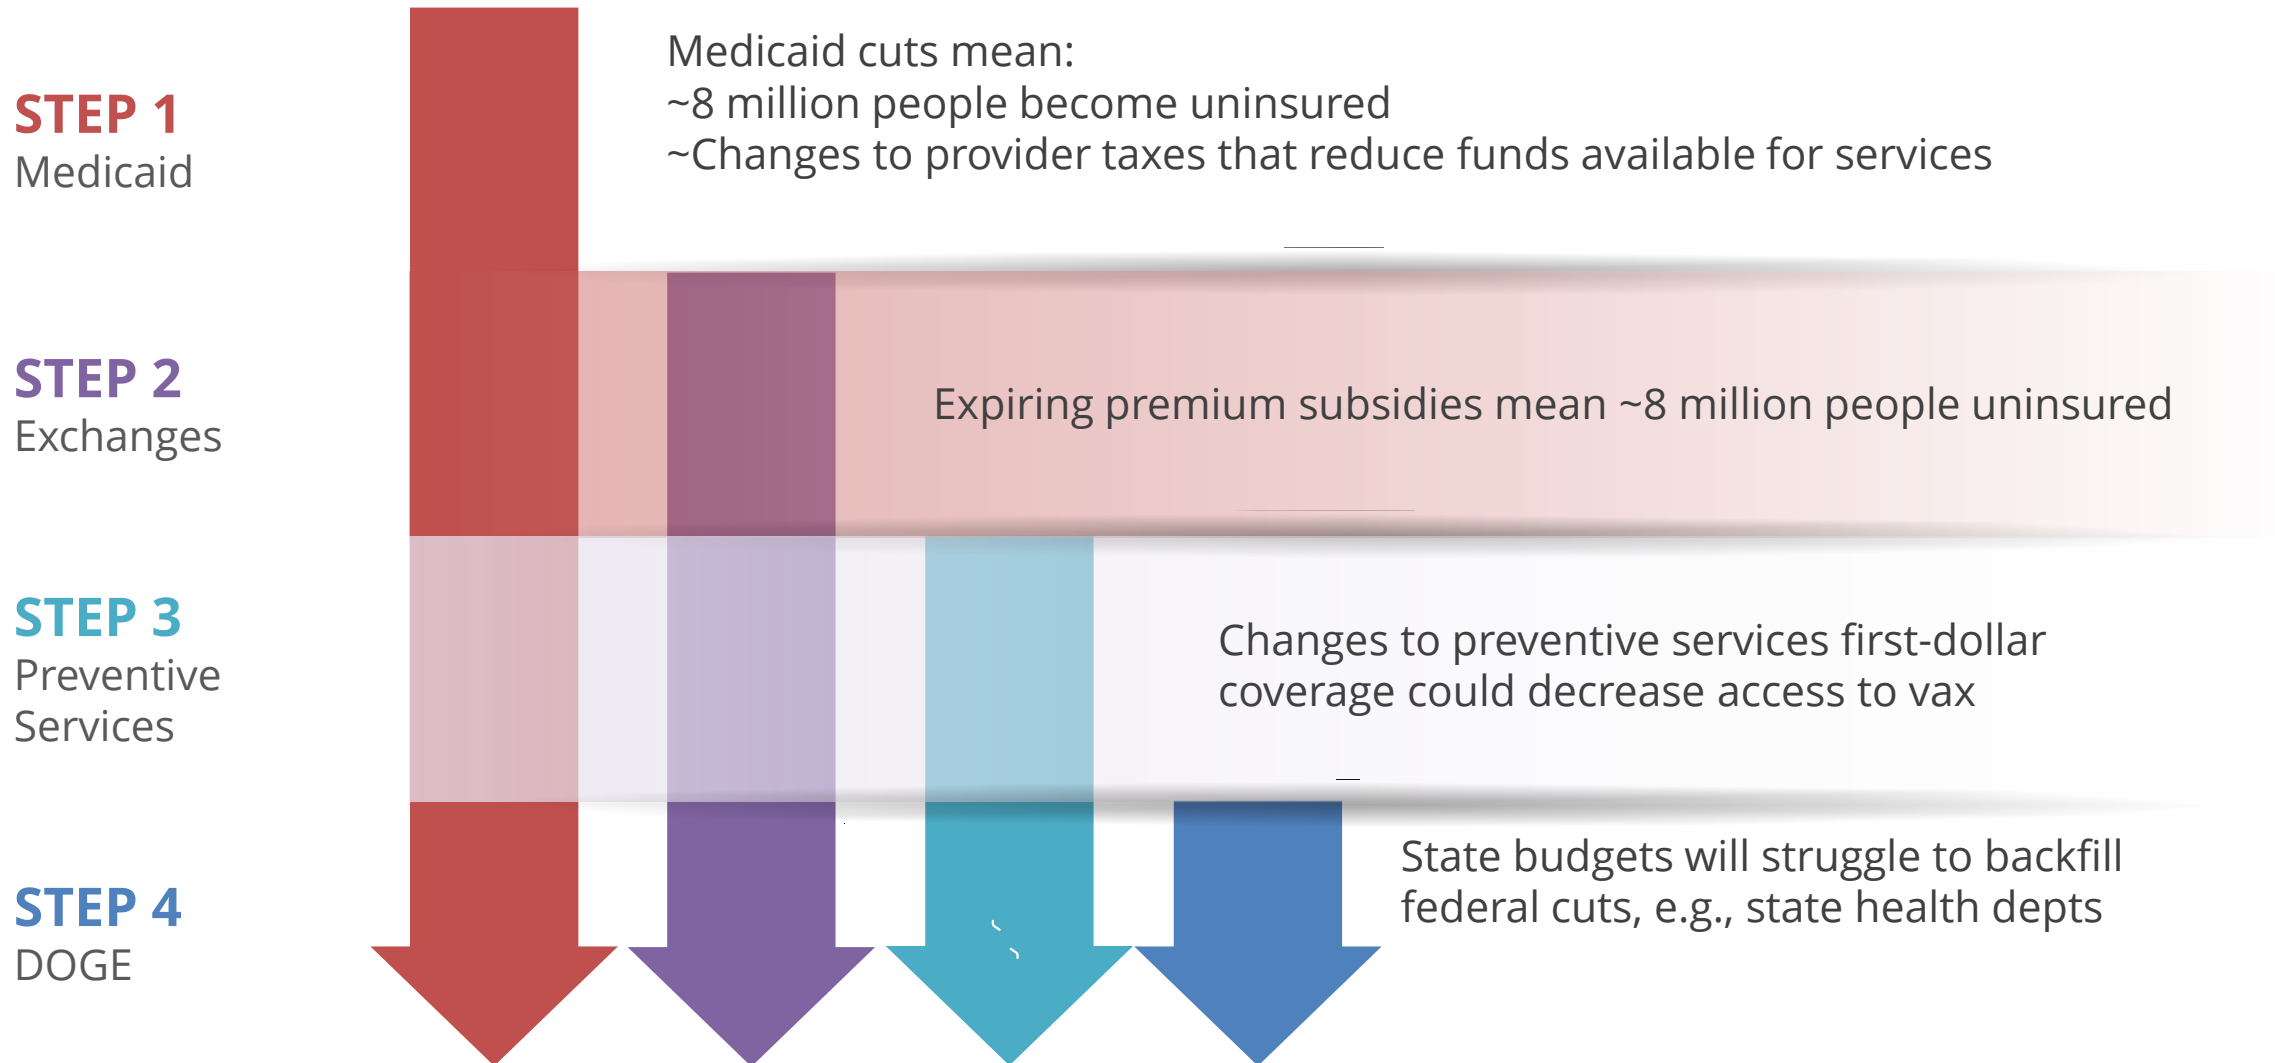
STEP 1
Medicaid

Medicaid cuts mean:
~8 million people become uninsured
~Changes to provider taxes that reduce funds available for services

STEP 2
Exchanges

Expiring premium subsidies mean ~8 million people uninsured

STEP 3
Preventive Services

Changes to preventive services first-dollar coverage could decrease access to vax

STEP 4
DOGE

State budgets will struggle to backfill federal cuts, e.g., state health depts